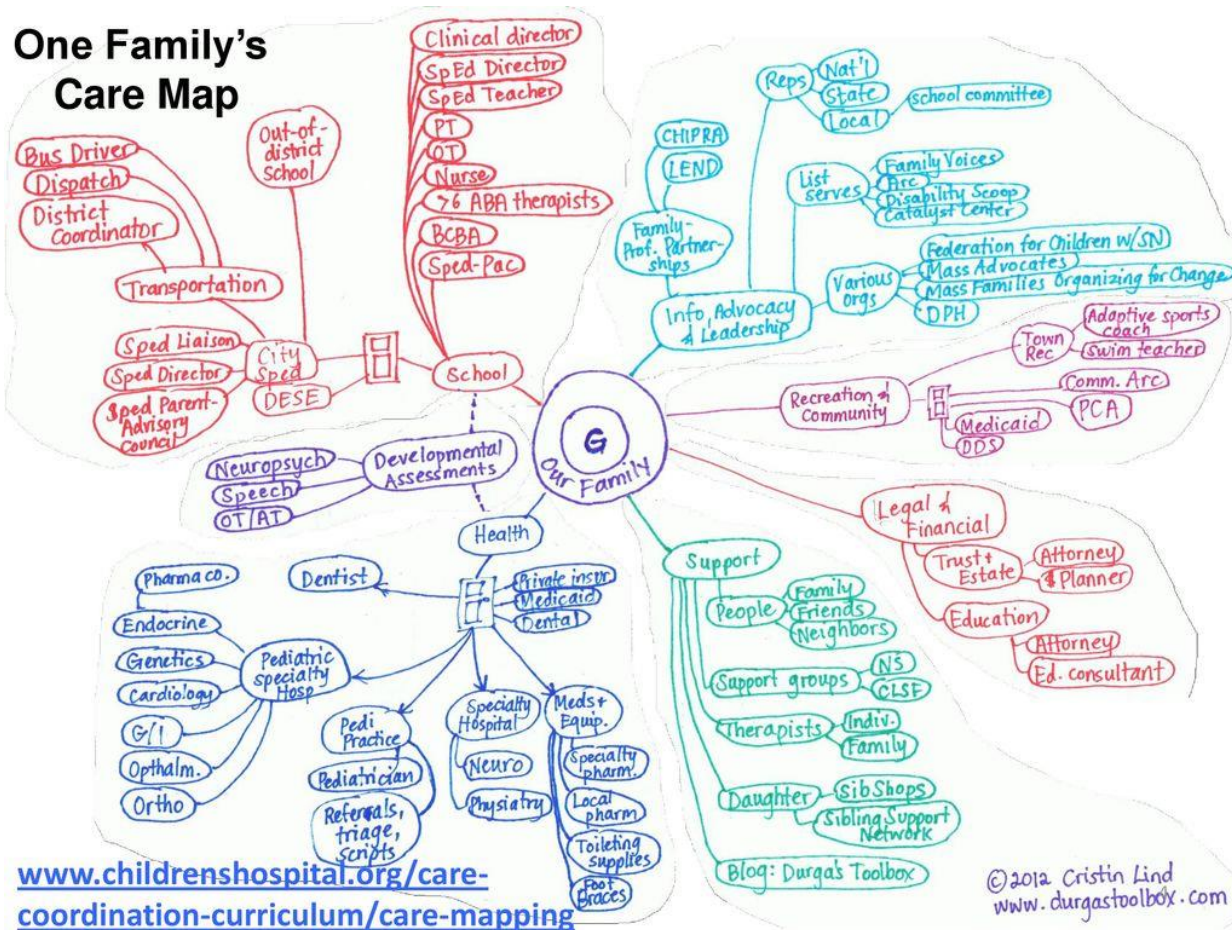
One Family's Care Map

Clinical director
SpEd Director
SpEd Teacher
PT
OT
Nurse
>6 ABA therapists
BCBA
Sped-Pac

Out-of-district School

Bus Driver
Dispatch
District Coordinator
Transportation

Sped Liaison
Sped Director
Sped Parent-Advisory council
City Sped
DESE
School

Reps
Nat'l
State
Local
school committee

CHIPRA
LEND
Family-Prof. Partnerships

List serves
Family Voices
Arc
Disability Scoop
Catalyst Center

Various orgs
Federation for Children W/SN
Mass Advocates
Mass Families Organizing for Change
DPH

Info, Advocacy & Leadership

Town Rec
Adaptive sports coach
Swim teacher
Recreation & Community
Comm. Arc
PCA
Medicaid
DDS

G
Our Family

Developmental Assessments
Neuropsych
Speech
OT/AT

Health
Dentist
Private insur
Medicaid
Dental

Pharma co.
Endocrine
Genetics
Cardiology
G/I
Opthalm.
Ortho
Pediatric specialty Hosp

Pedi Practice
Pediatrician
Referrals, triage, scripts

Specialty Hospital
Neuro
Physiatry

Meds + Equip.
Specialty pharm.
Local pharm
Toileting supplies
Foot Braces

Legal & Financial
Trust + Estate
Attorney
$ Planner
Education
Attorney
Ed. consultant

Support
People
Family
Friends
Neighbors
Support groups
NS
CLSF
Therapists
Indiv.
Family
Daughter
SibShops
Sibling Support Network
Blog: Durga's Toolbox

©2012 Cristin Lind
www.durgastoolbox.com

www.childrenshospital.org/care-coordination-curriculum/care-mapping